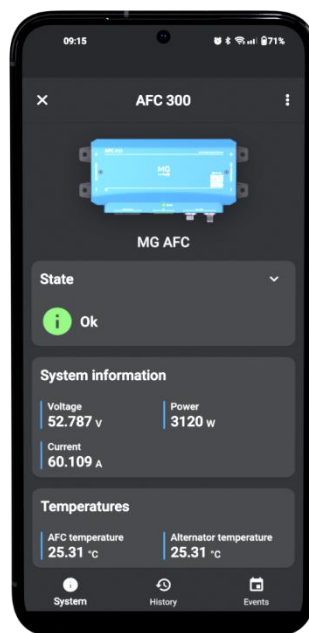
09:15

71%

AFC 300

MG

MG AFC

State

Ok

System information

Voltage
52.787 V

Power
3120 W

Current
60.109 A

Temperatures

AFC temperature
25.31 °C

Alternator temperature
25.31 °C

System

History

Events